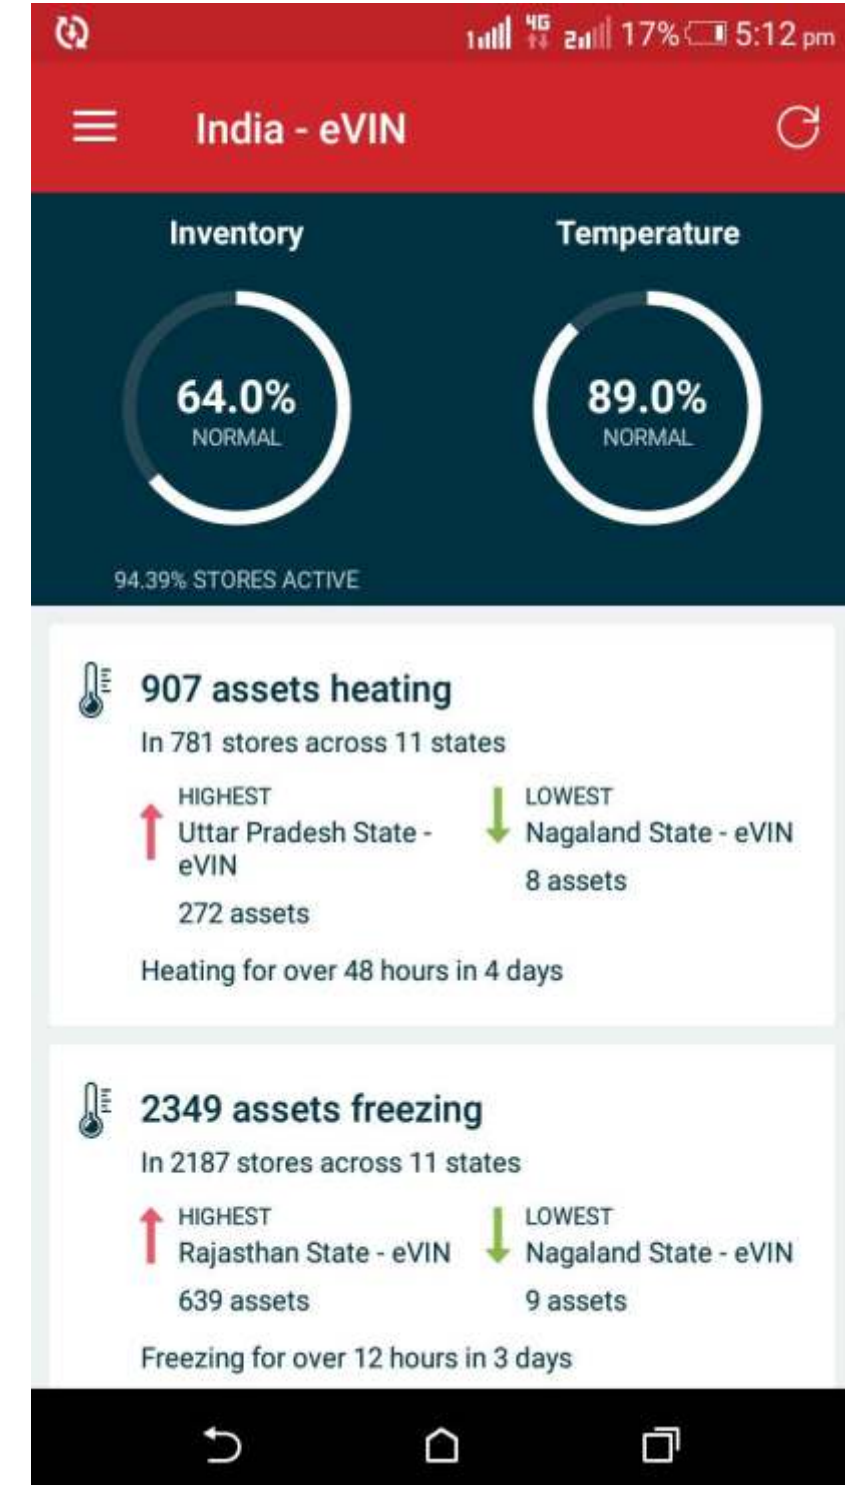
1 4G 2 17% 5:12 pm

India - eVIN

Inventory

64.0%
NORMAL

Temperature

89.0%
NORMAL

94.39% STORES ACTIVE

907 assets heating

In 781 stores across 11 states

HIGHEST
Uttar Pradesh State - eVIN
272 assets

LOWEST
Nagaland State - eVIN
8 assets

Heating for over 48 hours in 4 days

2349 assets freezing

In 2187 stores across 11 states

HIGHEST
Rajasthan State - eVIN
639 assets

LOWEST
Nagaland State - eVIN
9 assets

Freezing for over 12 hours in 3 days